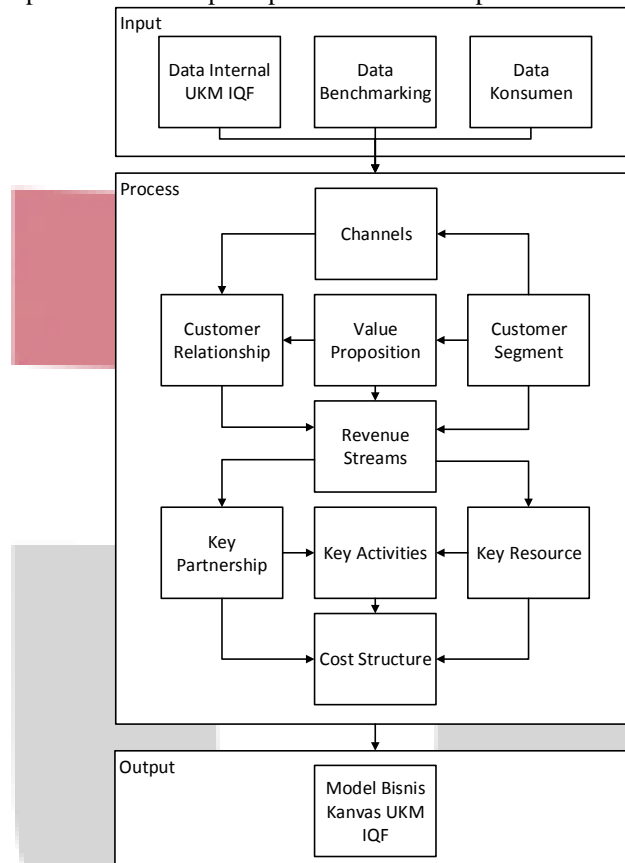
Input

Data Internal UKM IQF

Data Benchmarking

Data Konsumen

Process

Channels

Customer Relationship

Value Proposition

Customer Segment

Revenue Streams

Key Partnership

Key Activities

Key Resource

Cost Structure

Output

Model Bisnis Kanvas UKM IQF